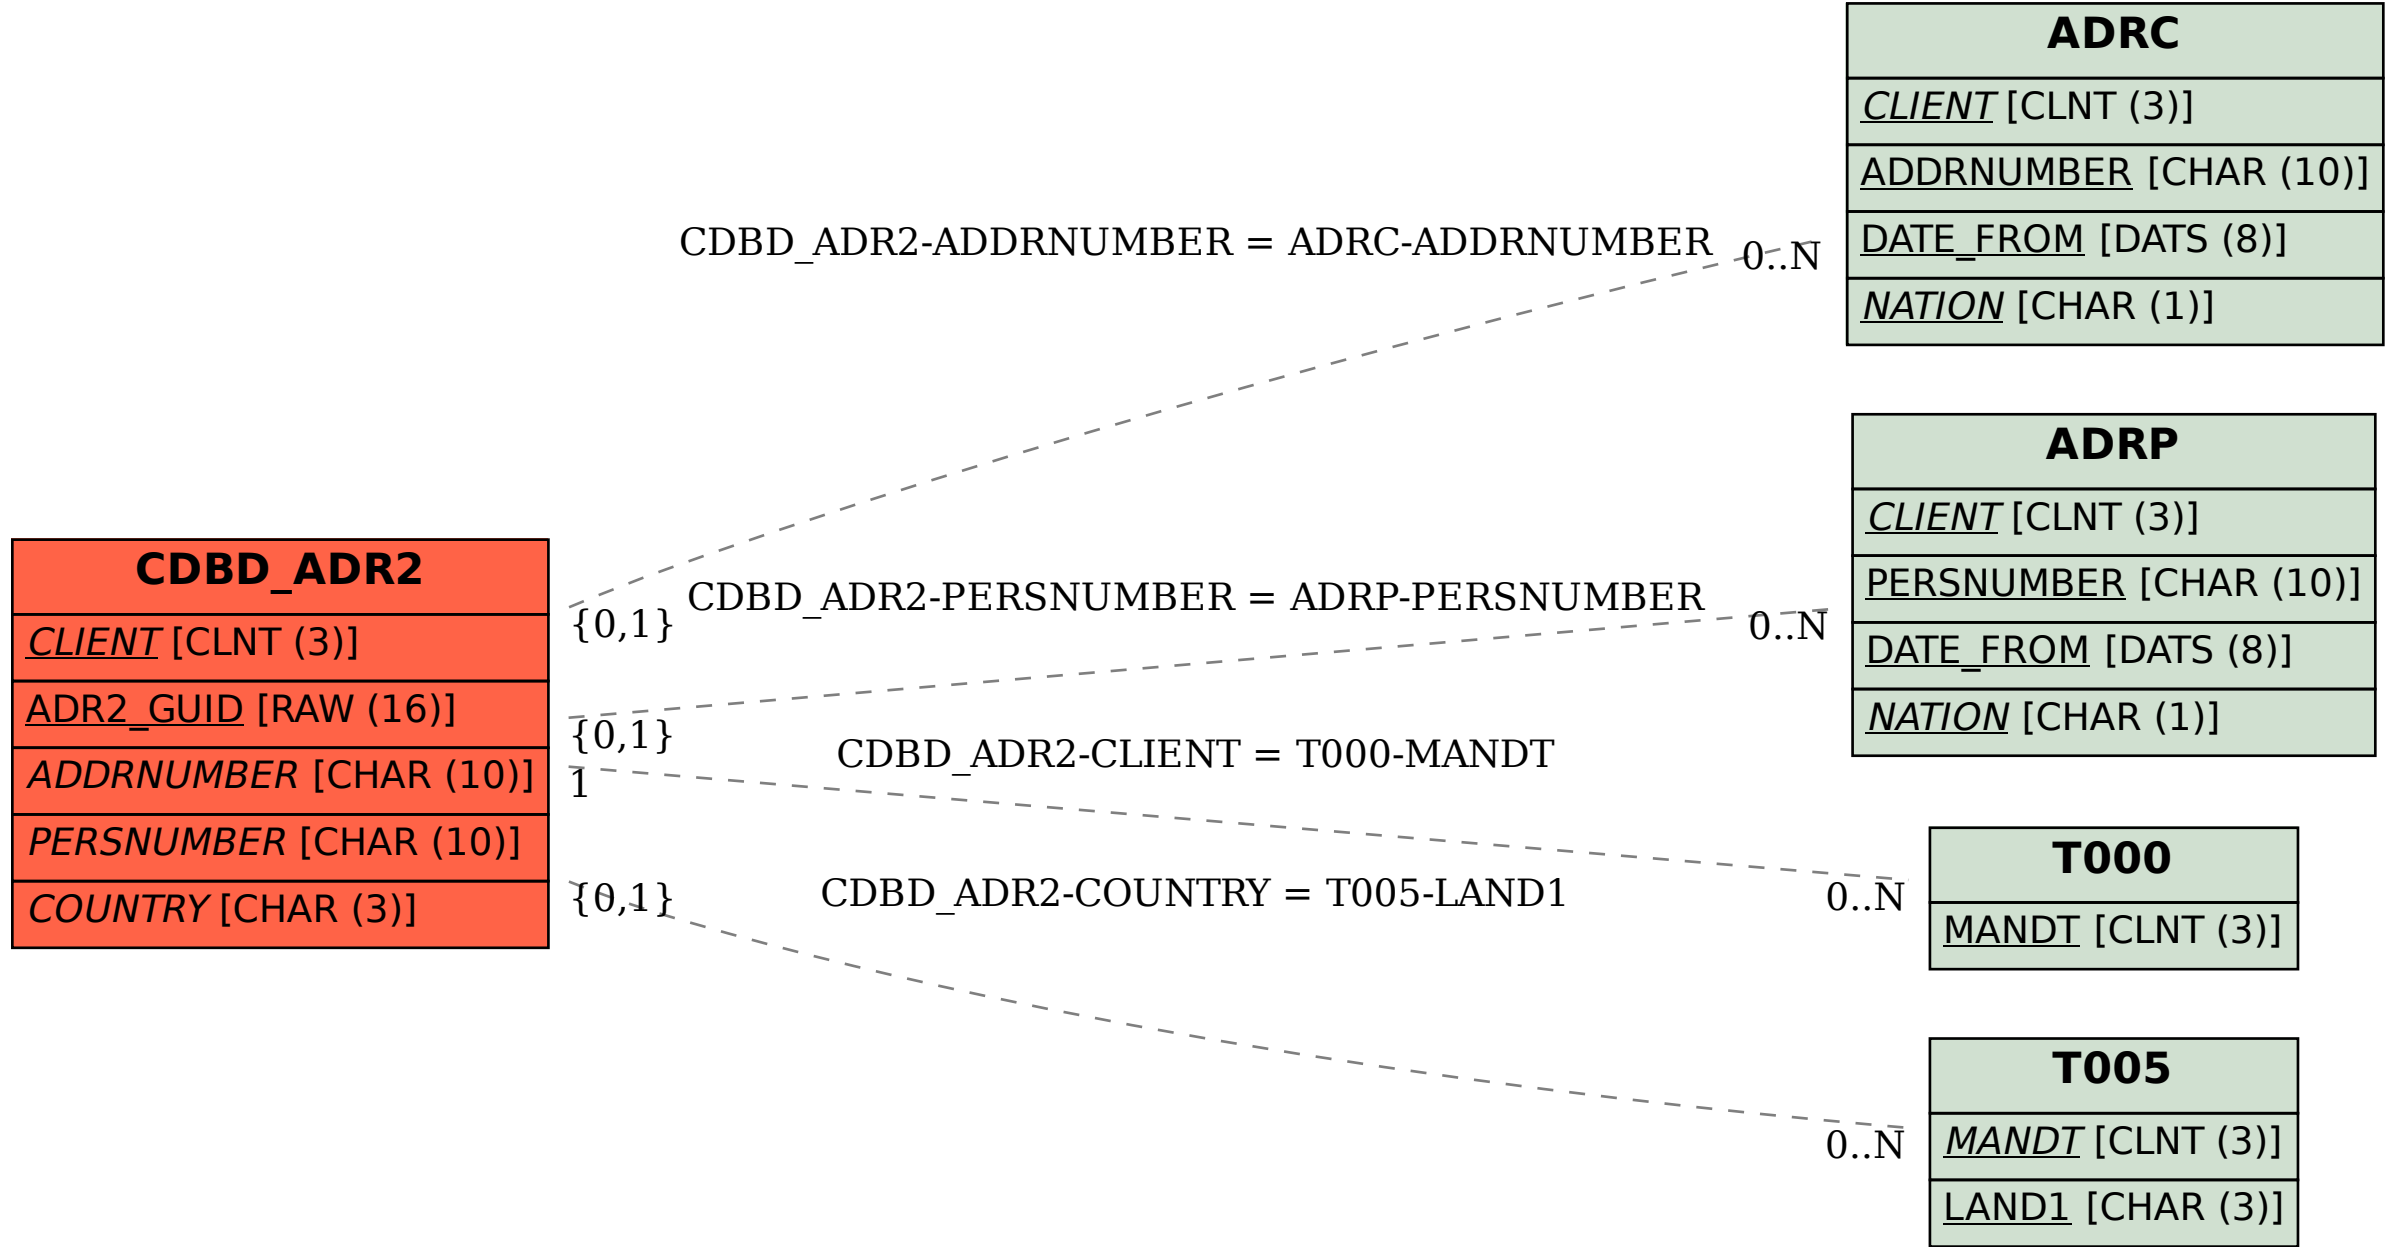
ADRC
CLIENT [CLNT (3)]
ADDRNUMBER [CHAR (10)]
DATE_FROM [DATS (8)]
NATION [CHAR (1)]

CDBD_ADR2-ADDRNUMBER = ADRC-ADDRNUMBER
0..N

ADRP
CLIENT [CLNT (3)]
PERSNUMBER [CHAR (10)]
DATE_FROM [DATS (8)]
NATION [CHAR (1)]

CDBD_ADR2
CLIENT [CLNT (3)]
ADR2_GUID [RAW (16)]
ADDRNUMBER [CHAR (10)]
PERSNUMBER [CHAR (10)]
COUNTRY [CHAR (3)]

{0,1}
CDBD_ADR2-PERSNUMBER = ADRP-PERSNUMBER
0..N
{0,1}
CDBD_ADR2-CLIENT = T000-MANDT
1
{0,1}
CDBD_ADR2-COUNTRY = T005-LAND1
0..N

T000
MANDT [CLNT (3)]

0..N

T005
MANDT [CLNT (3)]
LAND1 [CHAR (3)]